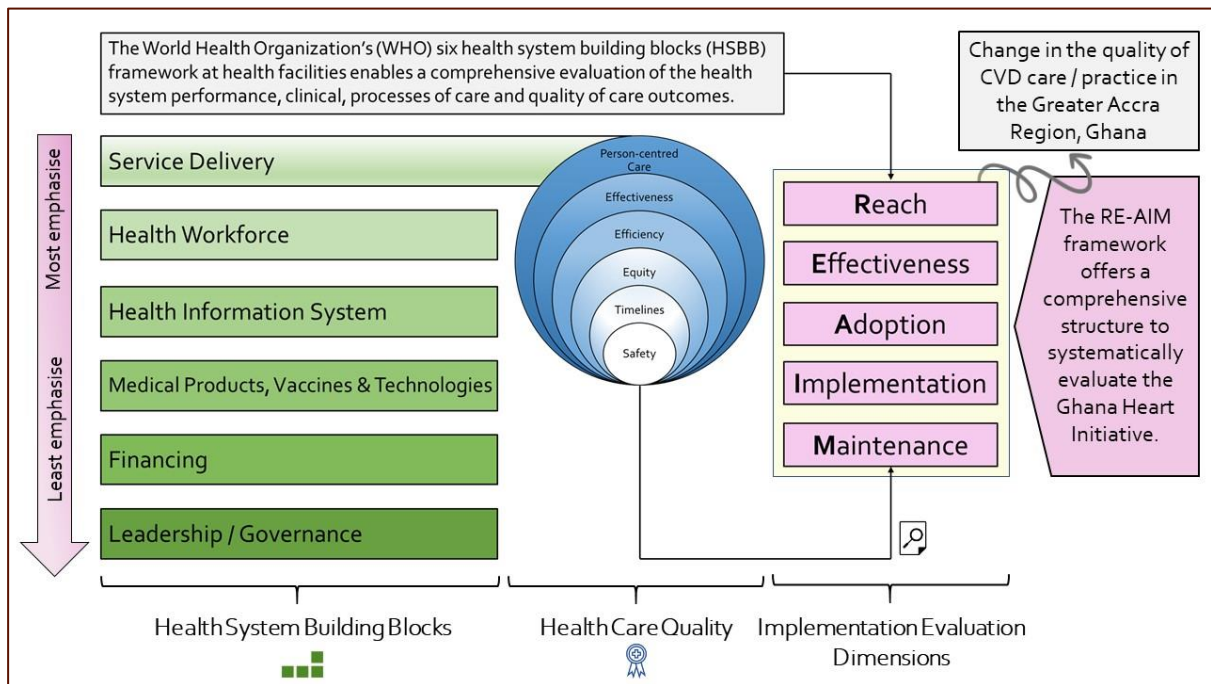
The World Health Organization's (WHO) six health system building blocks (HSBB) framework at health facilities enables a comprehensive evaluation of the health system performance, clinical, processes of care and quality of care outcomes.

Change in the quality of CVD care / practice in the Greater Accra Region, Ghana

Most emphasise

Least emphasise

Service Delivery

Health Workforce

Health Information System

Medical Products, Vaccines & Technologies

Financing

Leadership / Governance

Person-centred Care

Effectiveness

Efficiency

Equity

Timelines

Safety

Reach

Effectiveness

Adoption

Implementation

Maintenance

The RE-AIM framework offers a comprehensive structure to systematically evaluate the Ghana Heart Initiative.

Health System Building Blocks

Health Care Quality

Implementation Evaluation Dimensions